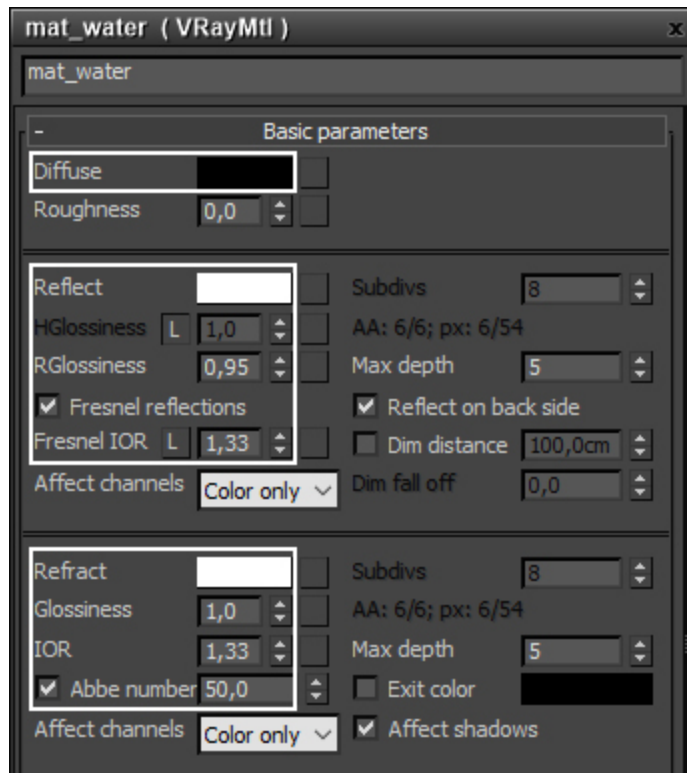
mat_water ( VRayMtl )

x

mat_water

- Basic parameters

Diffuse

Roughness 0,0

Reflect

Subdivs 8

HGlossiness L 1,0

AA: 6/6; px: 6/54

RGlossiness 0,95

Max depth 5

Fresnel reflections

Reflect on back side

Fresnel IOR L 1,33

Dim distance 100,0cm

Affect channels Color only

Dim fall off 0,0

Refract

Subdivs 8

Glossiness 1,0

AA: 6/6; px: 6/54

IOR 1,33

Max depth 5

Abbe number 50,0

Exit color

Affect channels Color only

Affect shadows